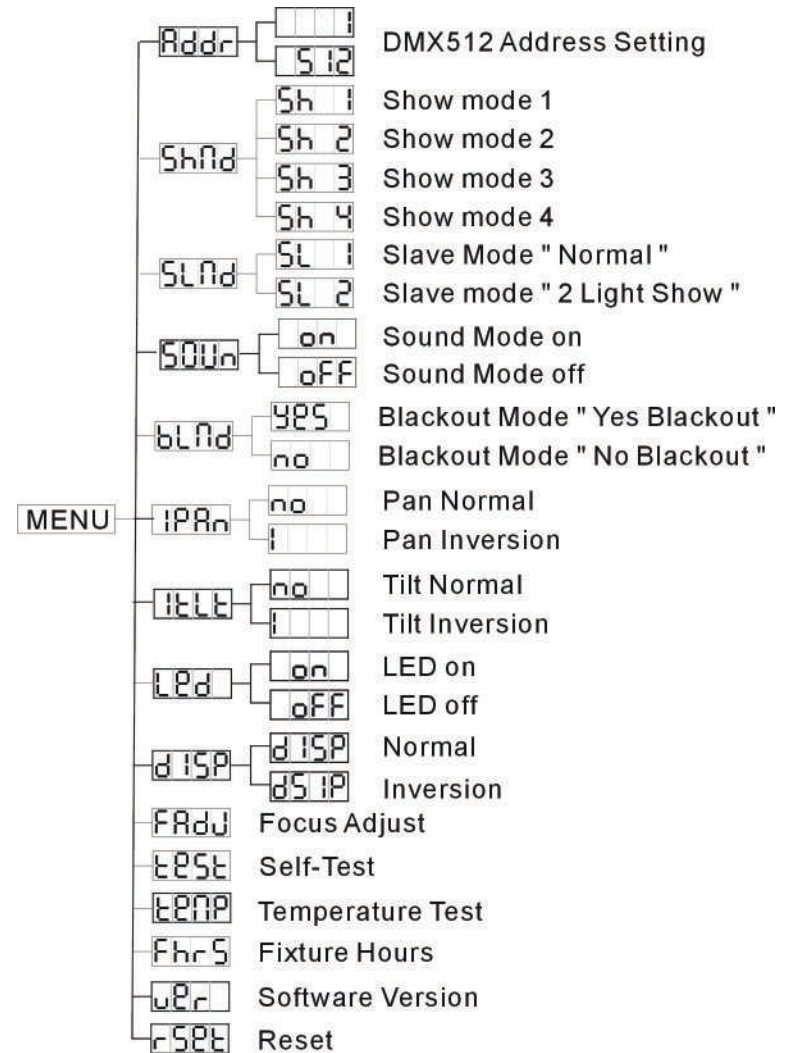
MENU

Addr
1
512
DMX512 Address Setting

ShMd
Sh 1 Show mode 1
Sh 2 Show mode 2
Sh 3 Show mode 3
Sh 4 Show mode 4

SLMd
SL 1 Slave Mode " Normal "
SL 2 Slave mode " 2 Light Show "

SOUn
on Sound Mode on
oFF Sound Mode off

bLMd
YES Blackout Mode " Yes Blackout "
no Blackout Mode " No Blackout "

IPAn
no Pan Normal
1 Pan Inversion

ItLt
no Tilt Normal
1 Tilt Inversion

LEd
on LED on
oFF LED off

dISP
dISP Normal
dSIP Inversion

FAdJ Focus Adjust
tESt Self-Test
tEMP Temperature Test
FhrS Fixture Hours
uEr Software Version
rSEt Reset